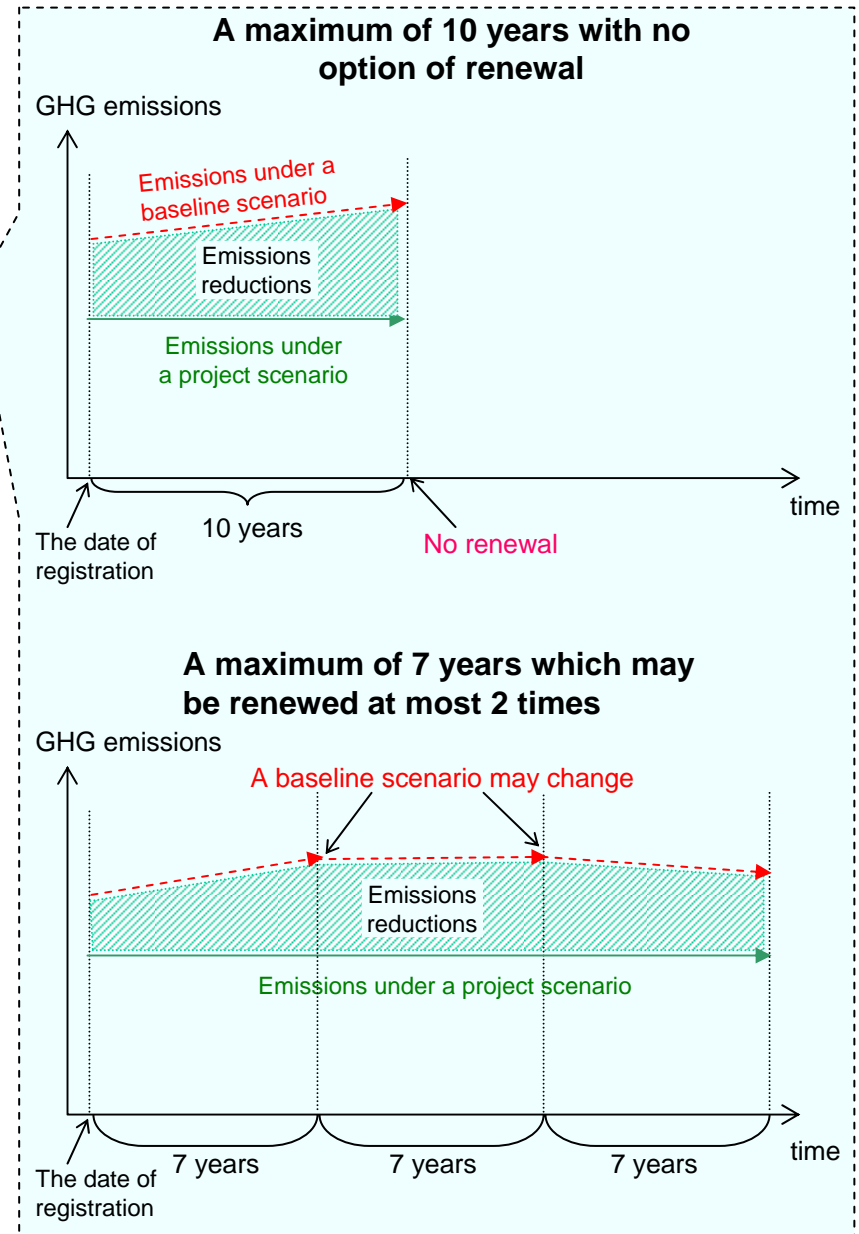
A maximum of 10 years with no option of renewal

GHG emissions

Emissions under a baseline scenario

Emissions reductions

Emissions under a project scenario

time

The date of registration

10 years

No renewal

A maximum of 7 years which may be renewed at most 2 times

GHG emissions

A baseline scenario may change

Emissions reductions

Emissions under a project scenario

time

The date of registration

7 years

7 years

7 years